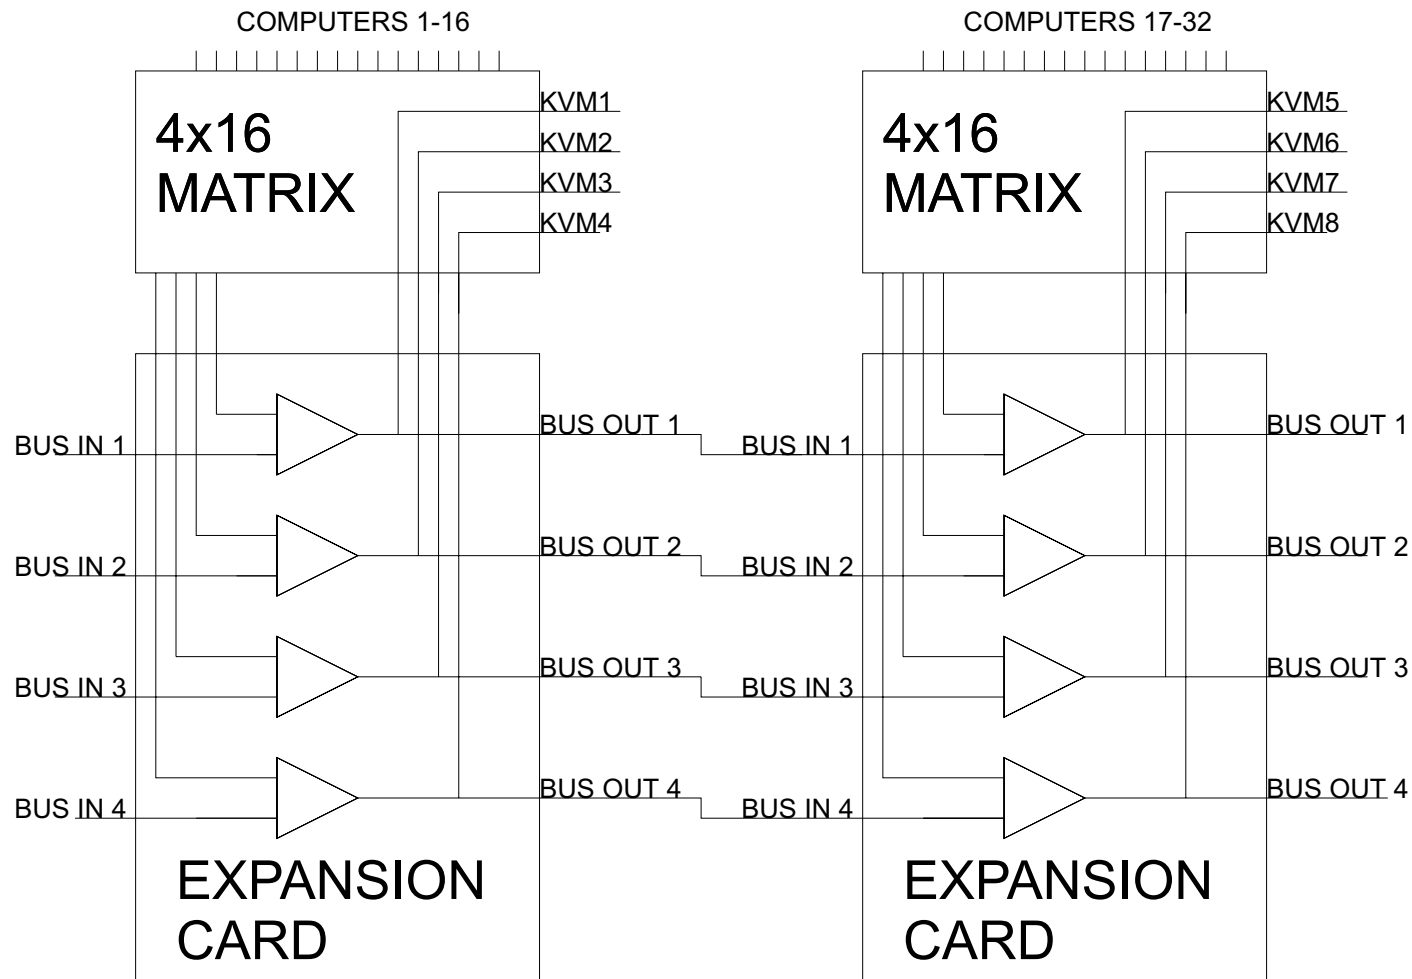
COMPUTERS 1-16

4x16 MATRIX

KVM1
KVM2
KVM3
KVM4

BUS IN 1
BUS IN 2
BUS IN 3
BUS IN 4

BUS OUT 1
BUS OUT 2
BUS OUT 3
BUS OUT 4

EXPANSION CARD

COMPUTERS 17-32

4x16 MATRIX

KVM5
KVM6
KVM7
KVM8

BUS IN 1
BUS IN 2
BUS IN 3
BUS IN 4

BUS OUT 1
BUS OUT 2
BUS OUT 3
BUS OUT 4

EXPANSION CARD